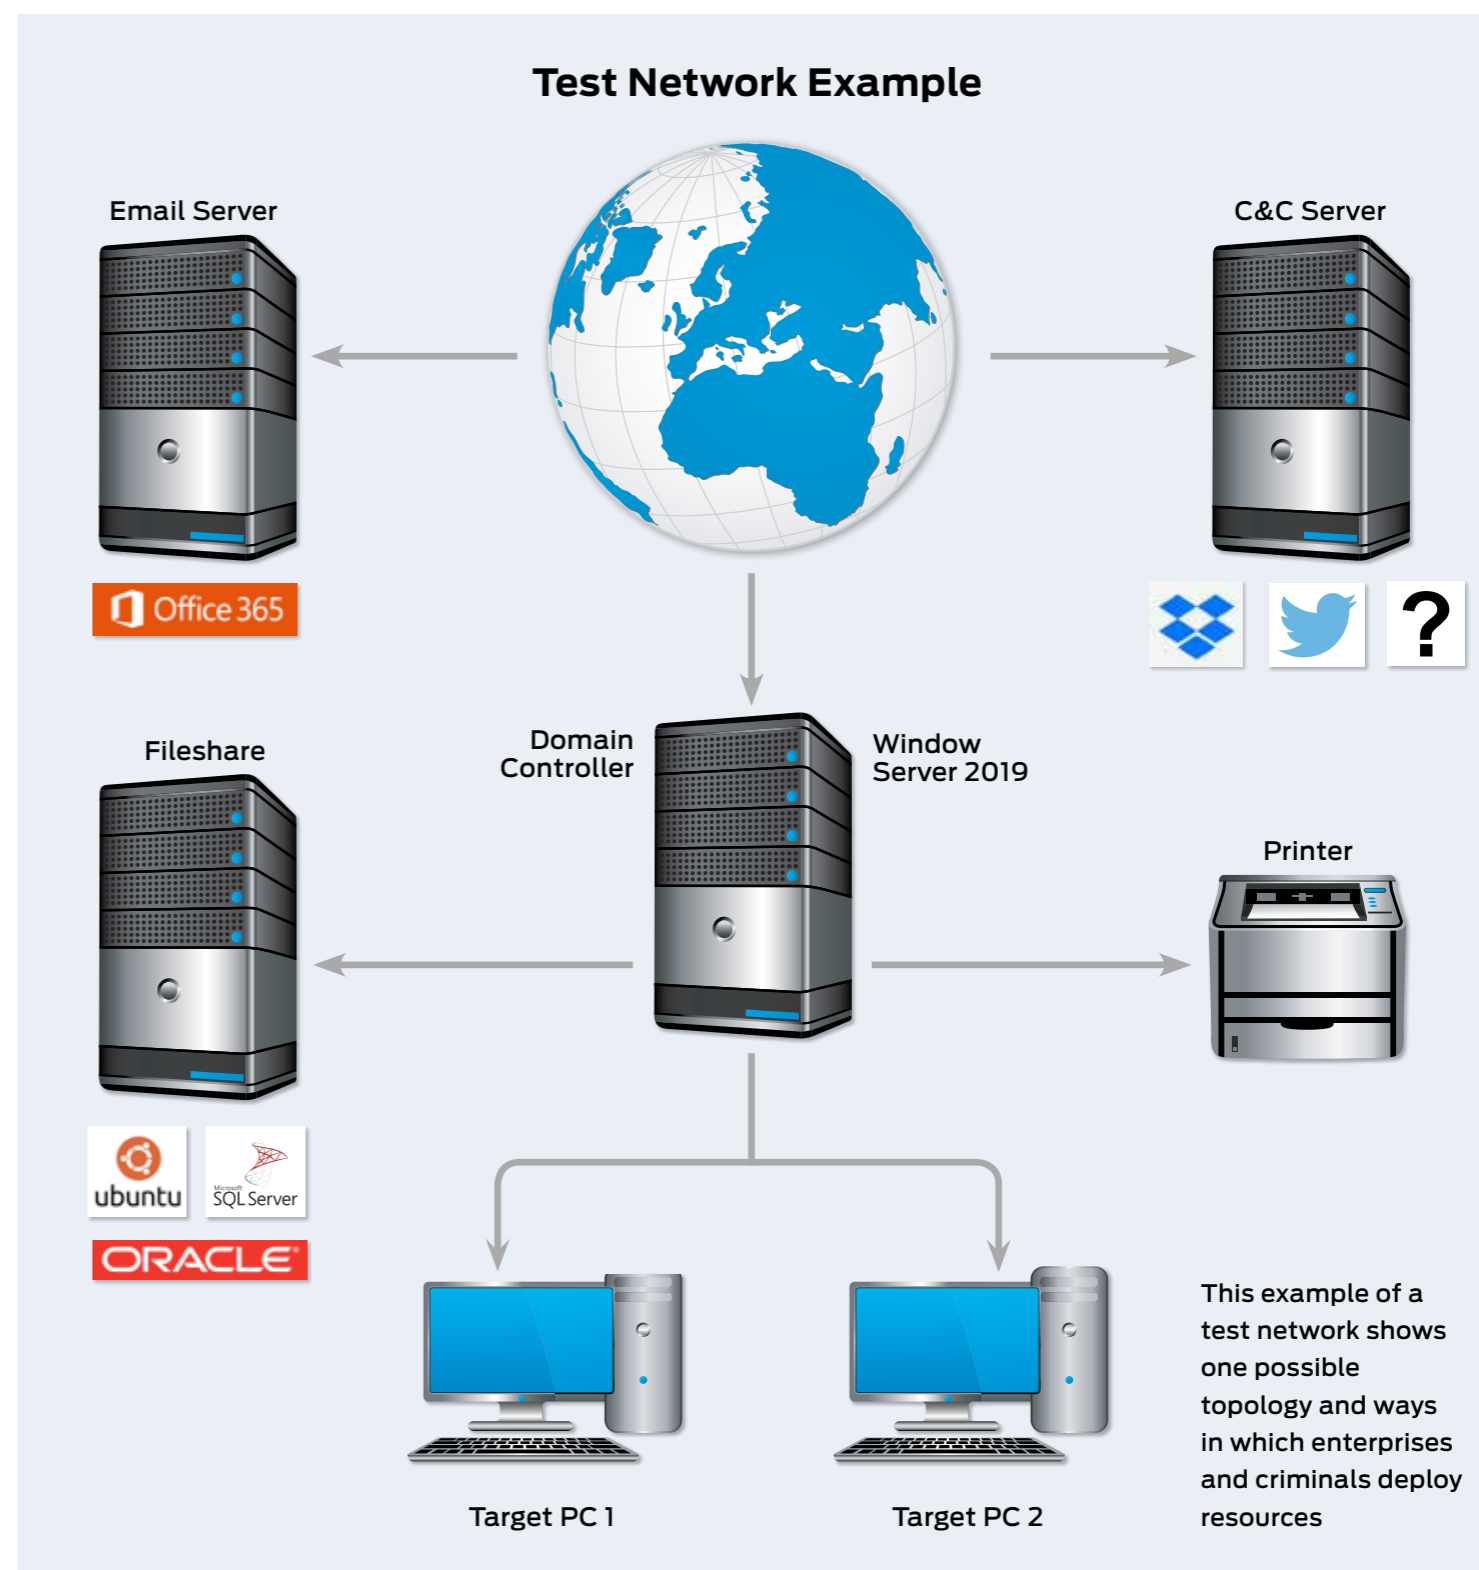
Test Network Example

Email Server

Office 365

C&C Server

?

Fileshare

Domain Controller

Window Server 2019

Printer

ubuntu

Microsoft SQL Server

ORACLE

Target PC 1

Target PC 2

This example of a test network shows one possible topology and ways in which enterprises and criminals deploy resources